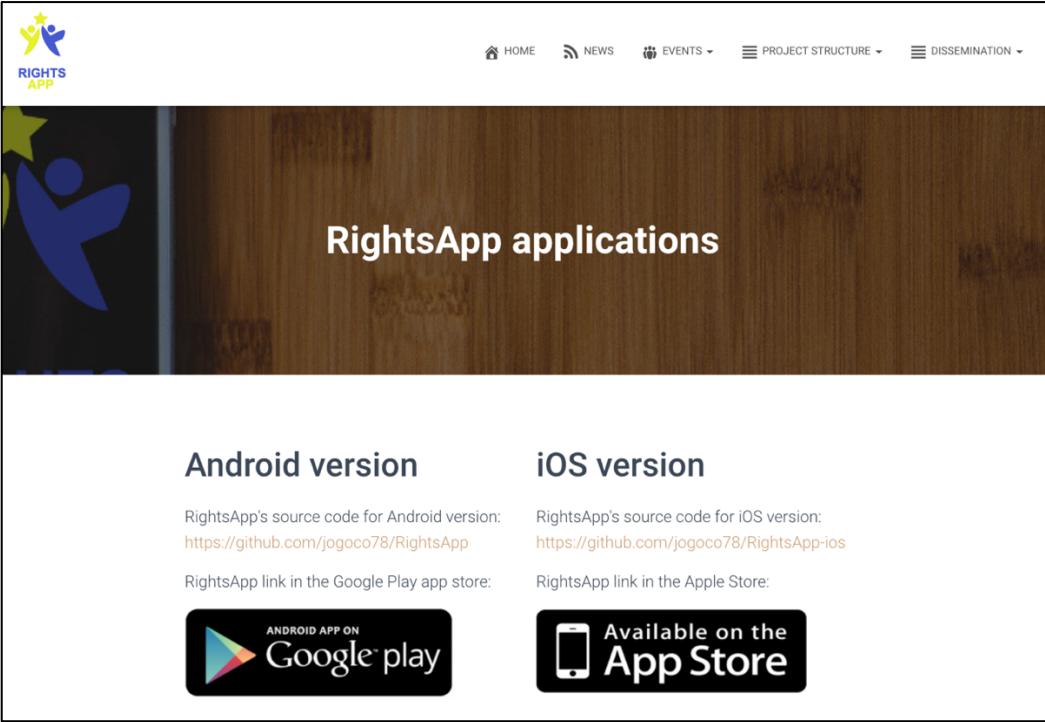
RIGHTS APP

HOME NEWS EVENTS PROJECT STRUCTURE DISSEMINATION

RightsApp applications

Android version

RightsApp's source code for Android version:
https://github.com/jogoco78/RightsApp

RightsApp link in the Google Play app store:

ANDROID APP ON Google play

iOS version

RightsApp's source code for iOS version:
https://github.com/jogoco78/RightsApp-ios

RightsApp link in the Apple Store:

Available on the App Store